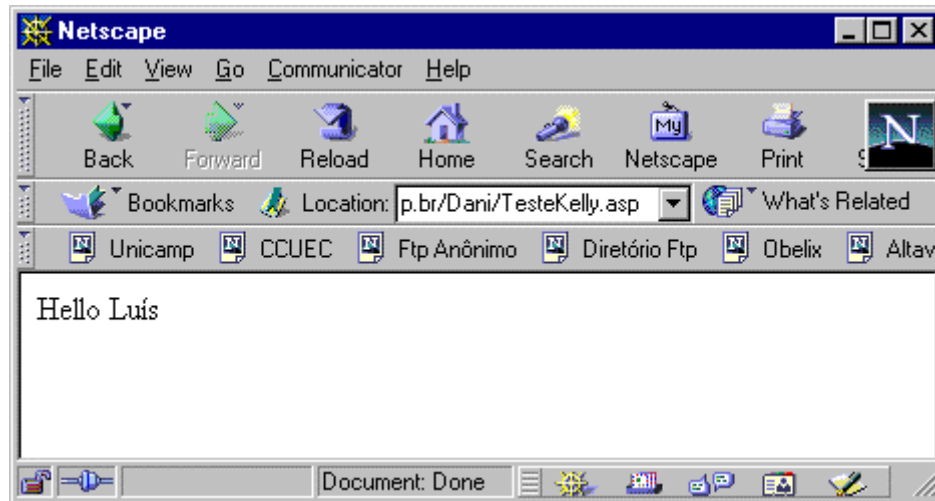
Netscape

File Edit View Go Communicator Help

Back Forward Reload Home Search Netscape Print S

N

Bookmarks Location: p.br/Dani/TesteKelly.asp What's Related

Unicamp CCUEC Ftp Anônimo Diretório Ftp Obelix Altav

Hello Luís

Document: Done